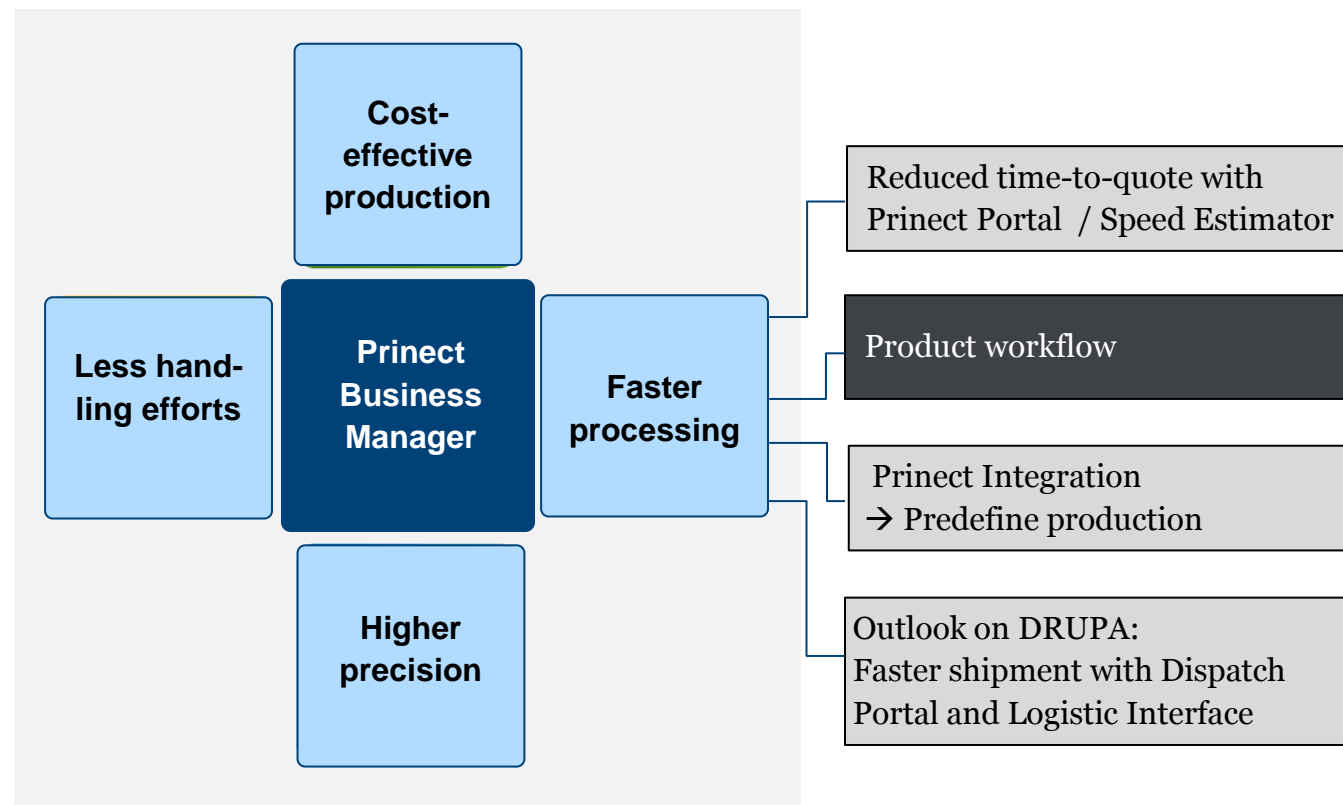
Cost-effective production

Less handling efforts

Prinect Business Manager

Faster processing

Higher precision

Reduced time-to-quote with Prinect Portal / Speed Estimator

Product workflow

Prinect Integration
→ Predefine production

Outlook on DRUPA:
Faster shipment with Dispatch Portal and Logistic Interface